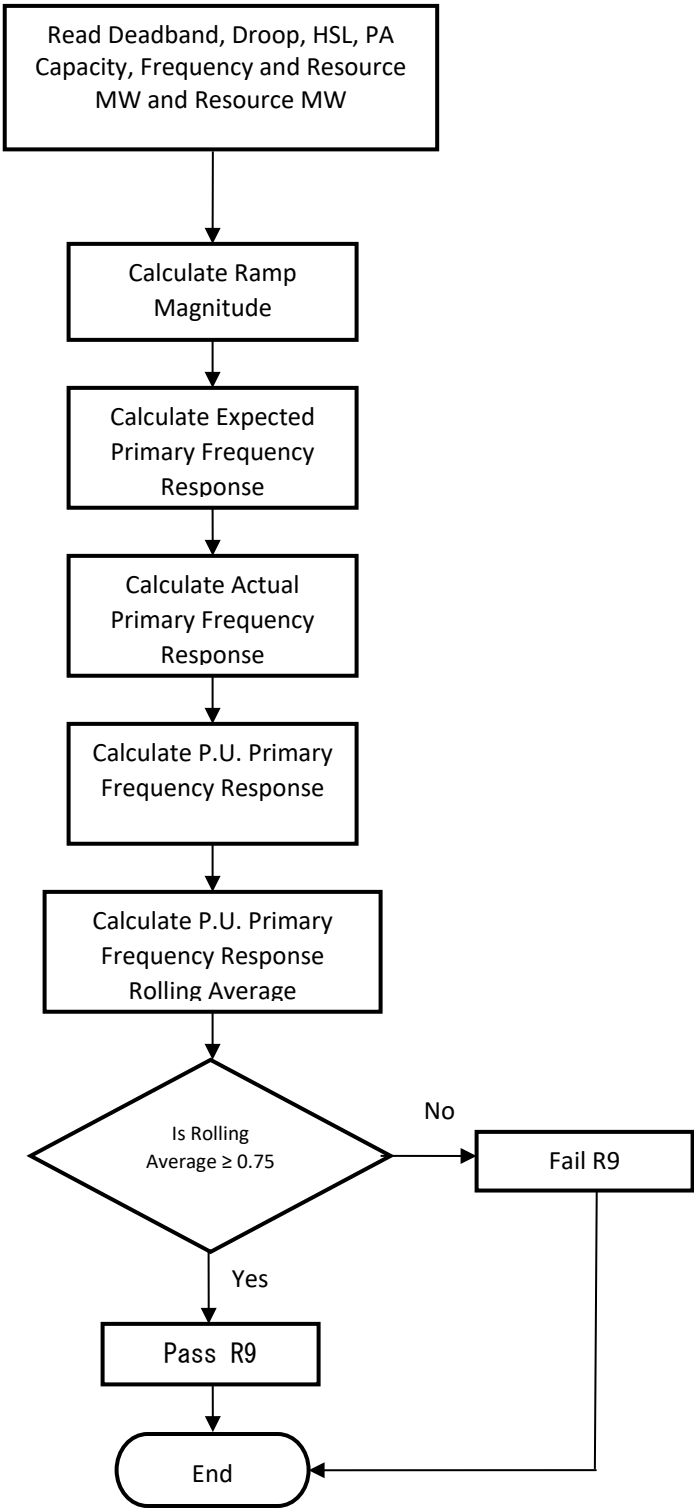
Read Deadband, Droop, HSL, PA Capacity, Frequency and Resource MW and Resource MW

Calculate Ramp Magnitude

Calculate Expected Primary Frequency Response

Calculate Actual Primary Frequency Response

Calculate P.U. Primary Frequency Response

Calculate P.U. Primary Frequency Response Rolling Average

Is Rolling Average ≥ 0.75

No

Fail R9

Yes

Pass R9

End